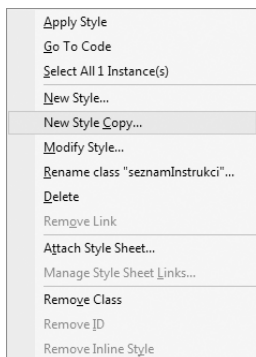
Apply Style
Go To Code
Select All 1 Instance(s)
New Style...
New Style Copy...
Modify Style...
Rename class "seznamInstrukci"...
Delete
Remove Link
Attach Style Sheet...
Manage Style Sheet Links...
Remove Class
Remove ID
Remove Inline Style